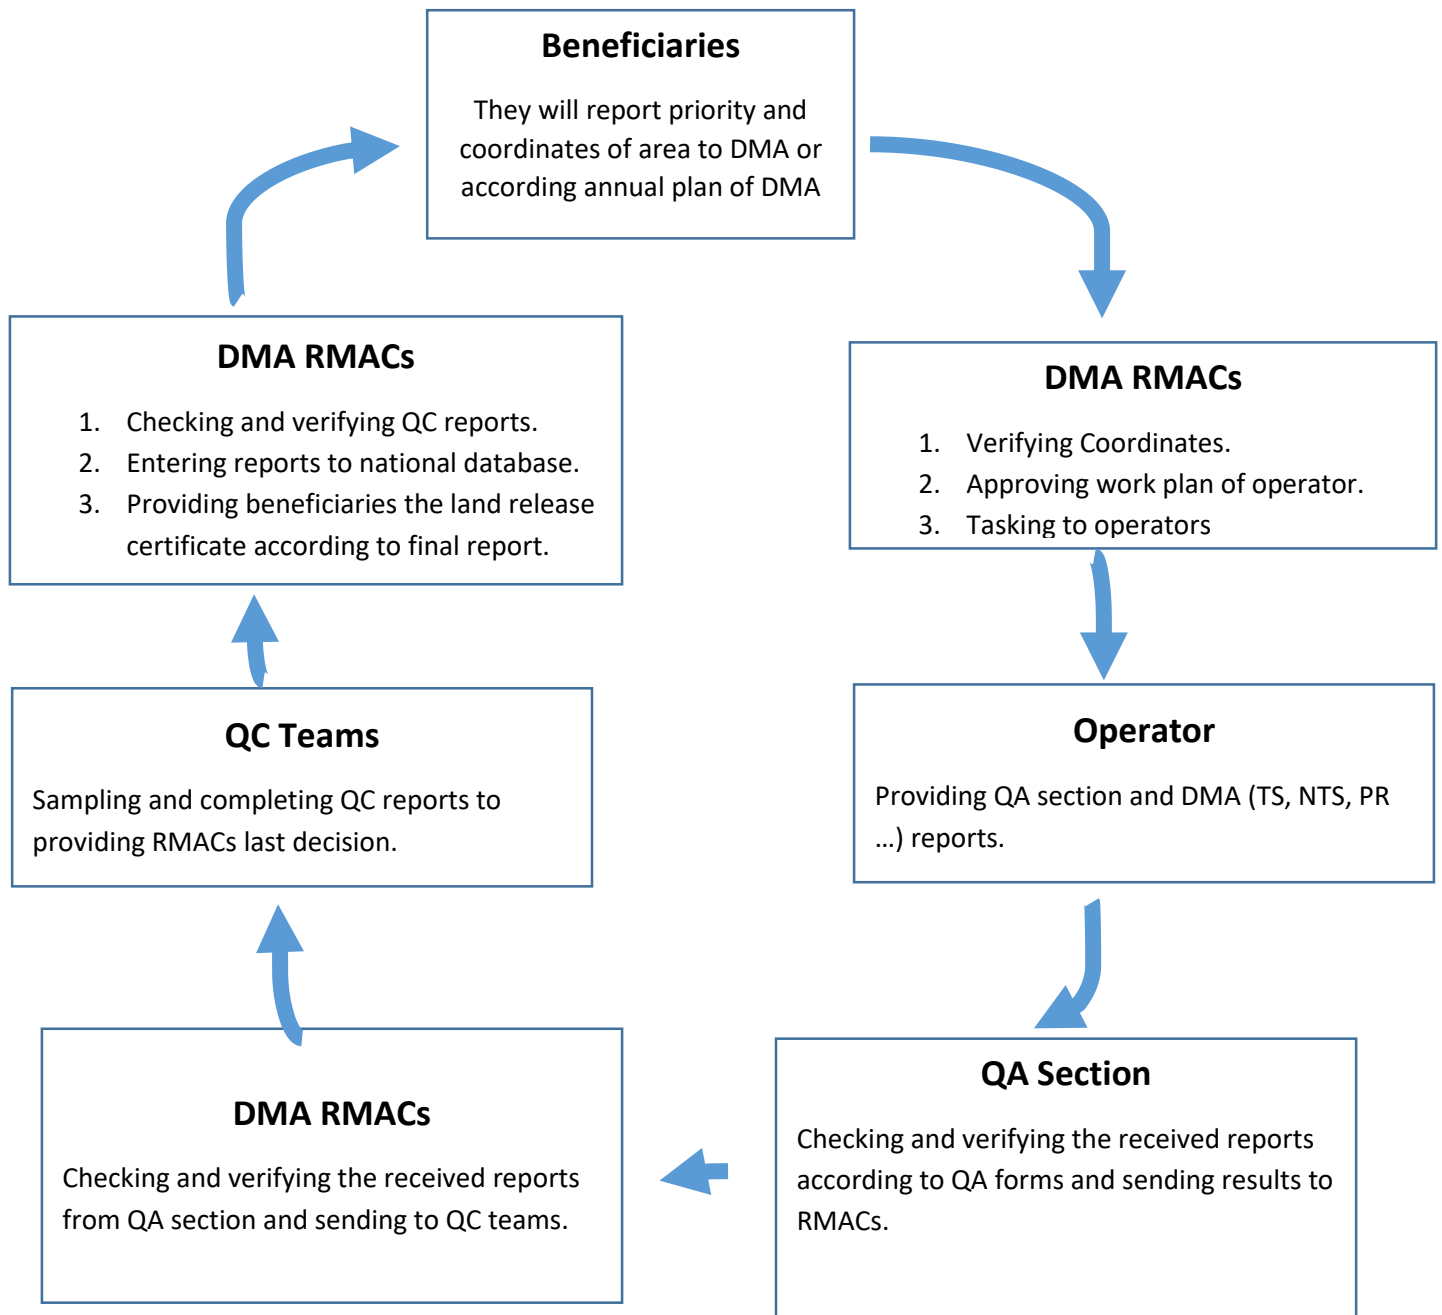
Beneficiaries

They will report priority and coordinates of area to DMA or according annual plan of DMA

DMA RMACs

1. Verifying Coordinates.
2. Approving work plan of operator.
3. Tasking to operators

Operator

Providing QA section and DMA (TS, NTS, PR …) reports.

QA Section

Checking and verifying the received reports according to QA forms and sending results to RMACs.

DMA RMACs

Checking and verifying the received reports from QA section and sending to QC teams.

QC Teams

Sampling and completing QC reports to providing RMACs last decision.

DMA RMACs

1. Checking and verifying QC reports.
2. Entering reports to national database.
3. Providing beneficiaries the land release certificate according to final report.